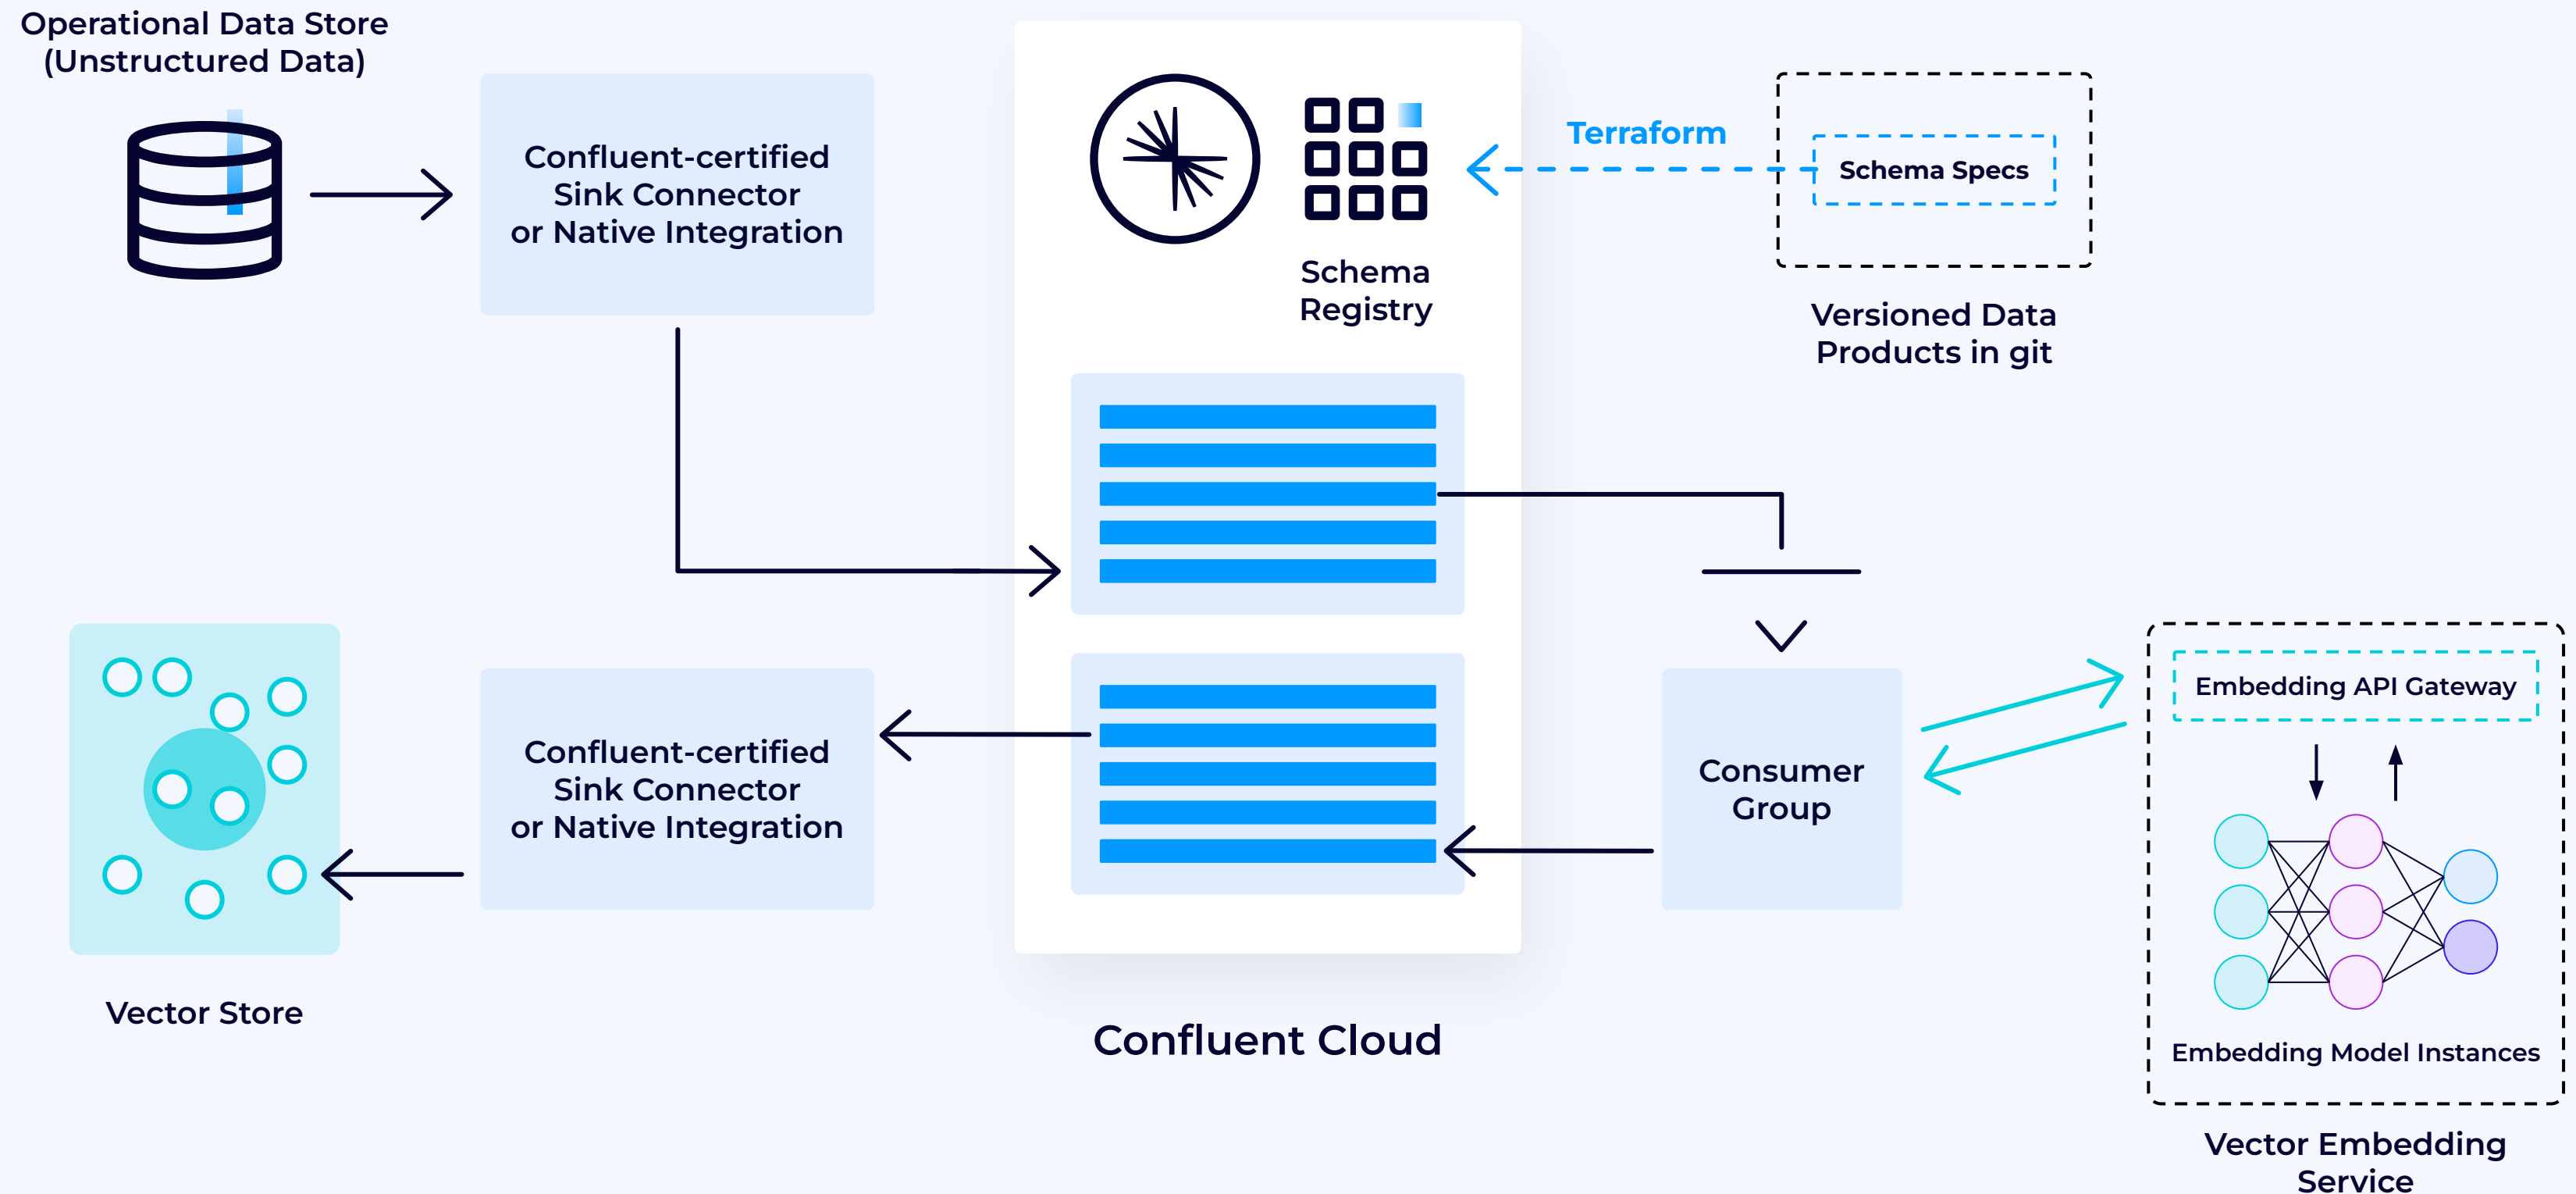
Operational Data Store
(Unstructured Data)

Confluent-certified
Sink Connector
or Native Integration

Schema
Registry

Terraform

Schema Specs

Versioned Data
Products in git

Vector Store

Confluent-certified
Sink Connector
or Native Integration

Consumer
Group

Embedding API Gateway

Embedding Model Instances

Confluent Cloud

Vector Embedding
Service